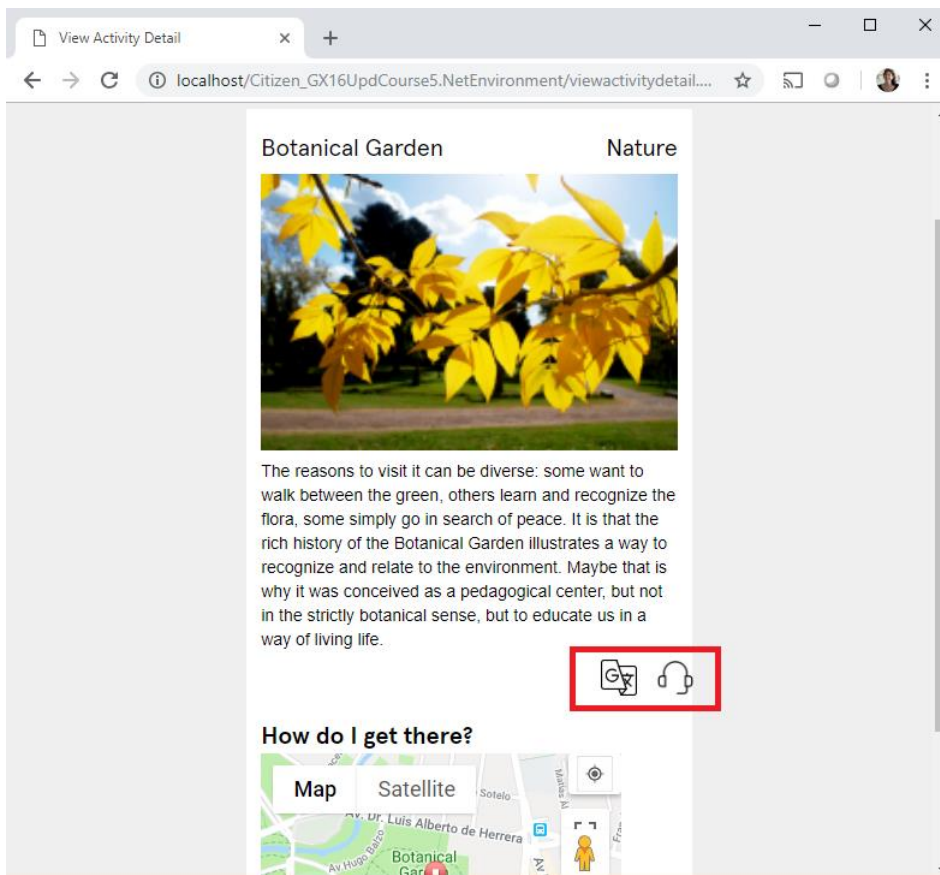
View Activity Detail ×
+

localhost/Citizen_GX16UpdCourse5.NetEnvironment/viewactivitydetail....

Botanical Garden

Nature

The reasons to visit it can be diverse: some want to walk between the green, others learn and recognize the flora, some simply go in search of peace. It is that the rich history of the Botanical Garden illustrates a way to recognize and relate to the environment. Maybe that is why it was conceived as a pedagogical center, but not in the strictly botanical sense, but to educate us in a way of living life.

How do I get there?

Map
Satellite
Sotelo
Av. Dr. Luis Alberto de Herrera
Av. Hugo Balzo
Botanical Gar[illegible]